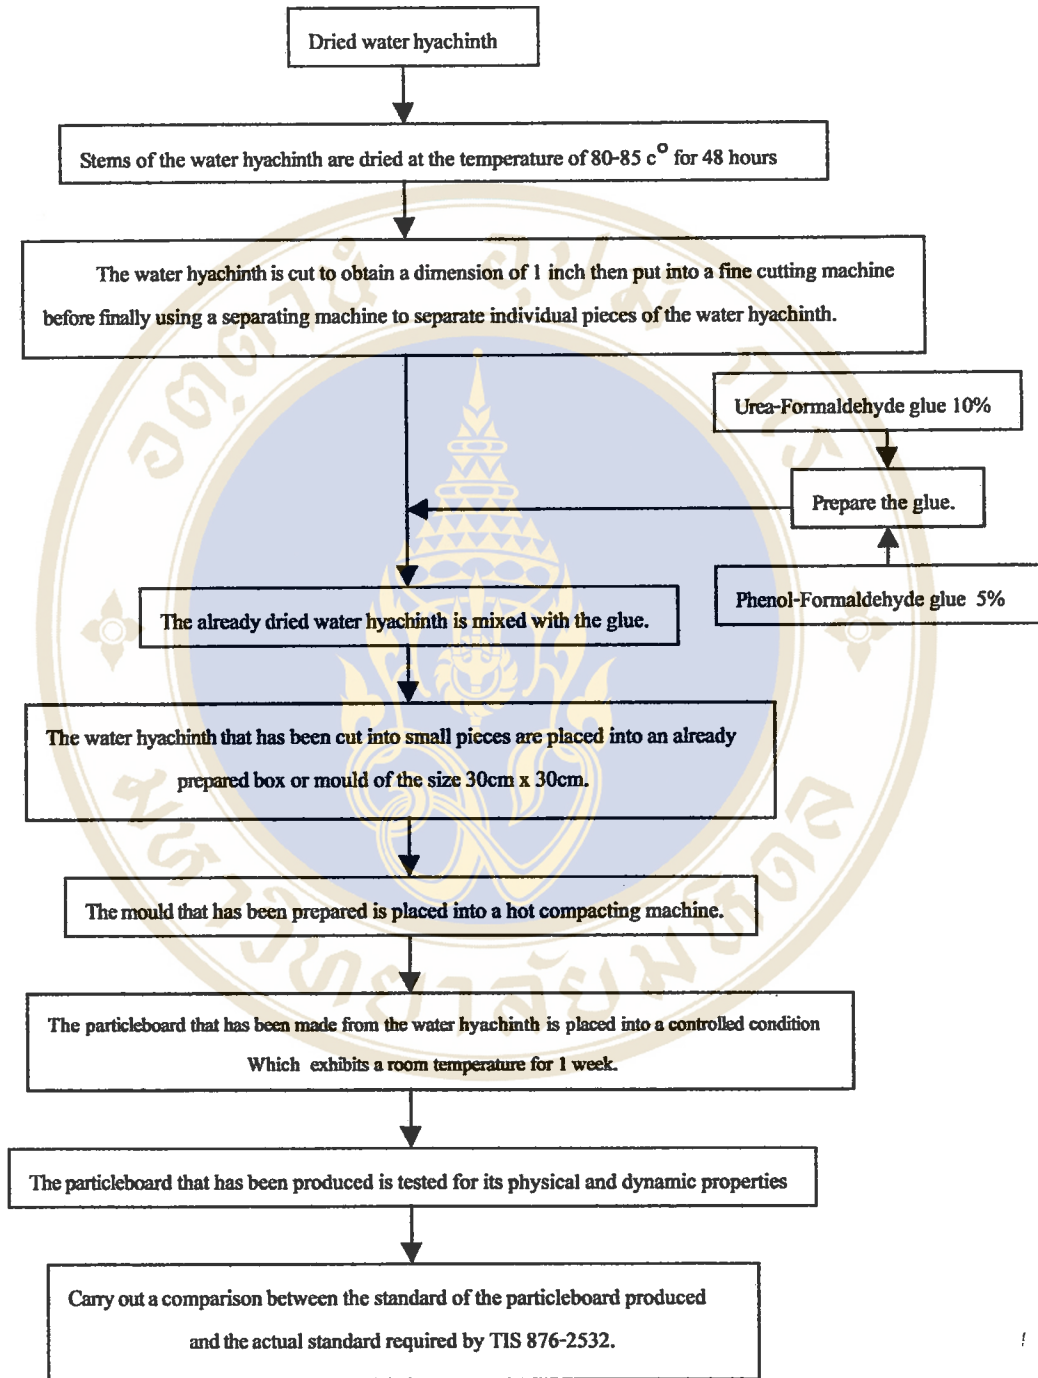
Dried water hyachinth

Stems of the water hyachinth are dried at the temperature of 80-85 c$^{\circ}$ for 48 hours

The water hyachinth is cut to obtain a dimension of 1 inch then put into a fine cutting machine before finally using a separating machine to separate individual pieces of the water hyachinth.

Urea-Formaldehyde glue 10%

Prepare the glue.

Phenol-Formaldehyde glue 5%

The already dried water hyachinth is mixed with the glue.

The water hyachinth that has been cut into small pieces are placed into an already prepared box or mould of the size 30cm x 30cm.

The mould that has been prepared is placed into a hot compacting machine.

The particleboard that has been made from the water hyachinth is placed into a controlled condition Which exhibits a room temperature for 1 week.

The particleboard that has been produced is tested for its physical and dynamic properties

Carry out a comparison between the standard of the particleboard produced and the actual standard required by TIS 876-2532.